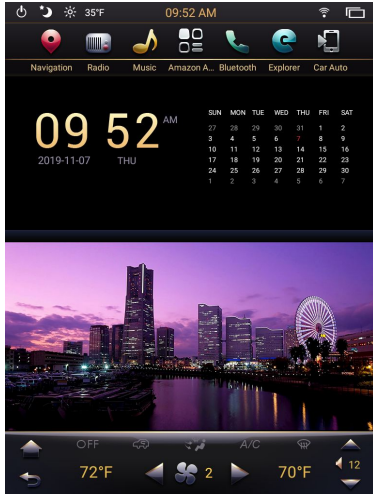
35°F 09:52 AM

Navigation Radio Music Amazon A... Bluetooth Explorer Car Auto

09 52 AM
2019-11-07 THU

| SUN | MON | TUE | WED | THU | FRI | SAT |
|---|---|---|---|---|---|---|
| 27 | 28 | 29 | 30 | 31 | 1 | 2 |
| 3 | 4 | 5 | 6 | 7 | 8 | 9 |
| 10 | 11 | 12 | 13 | 14 | 15 | 16 |
| 17 | 18 | 19 | 20 | 21 | 22 | 23 |
| 24 | 25 | 26 | 27 | 28 | 29 | 30 |
| 1 | 2 | 3 | 4 | 5 | 6 | 7 |

OFF A/C
72°F 2 70°F 12